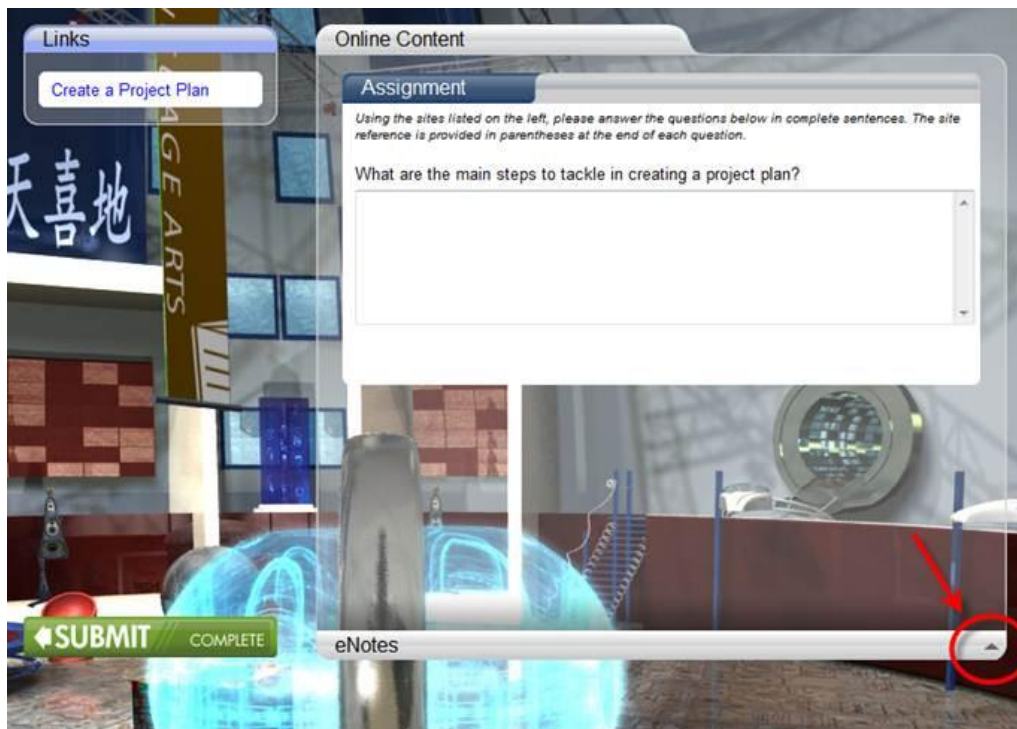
Links

Create a Project Plan

天喜地

GE ARTS

Online Content

Assignment

Using the sites listed on the left, please answer the questions below in complete sentences. The site reference is provided in parentheses at the end of each question.

What are the main steps to tackle in creating a project plan?

SUBMIT COMPLETE

eNotes